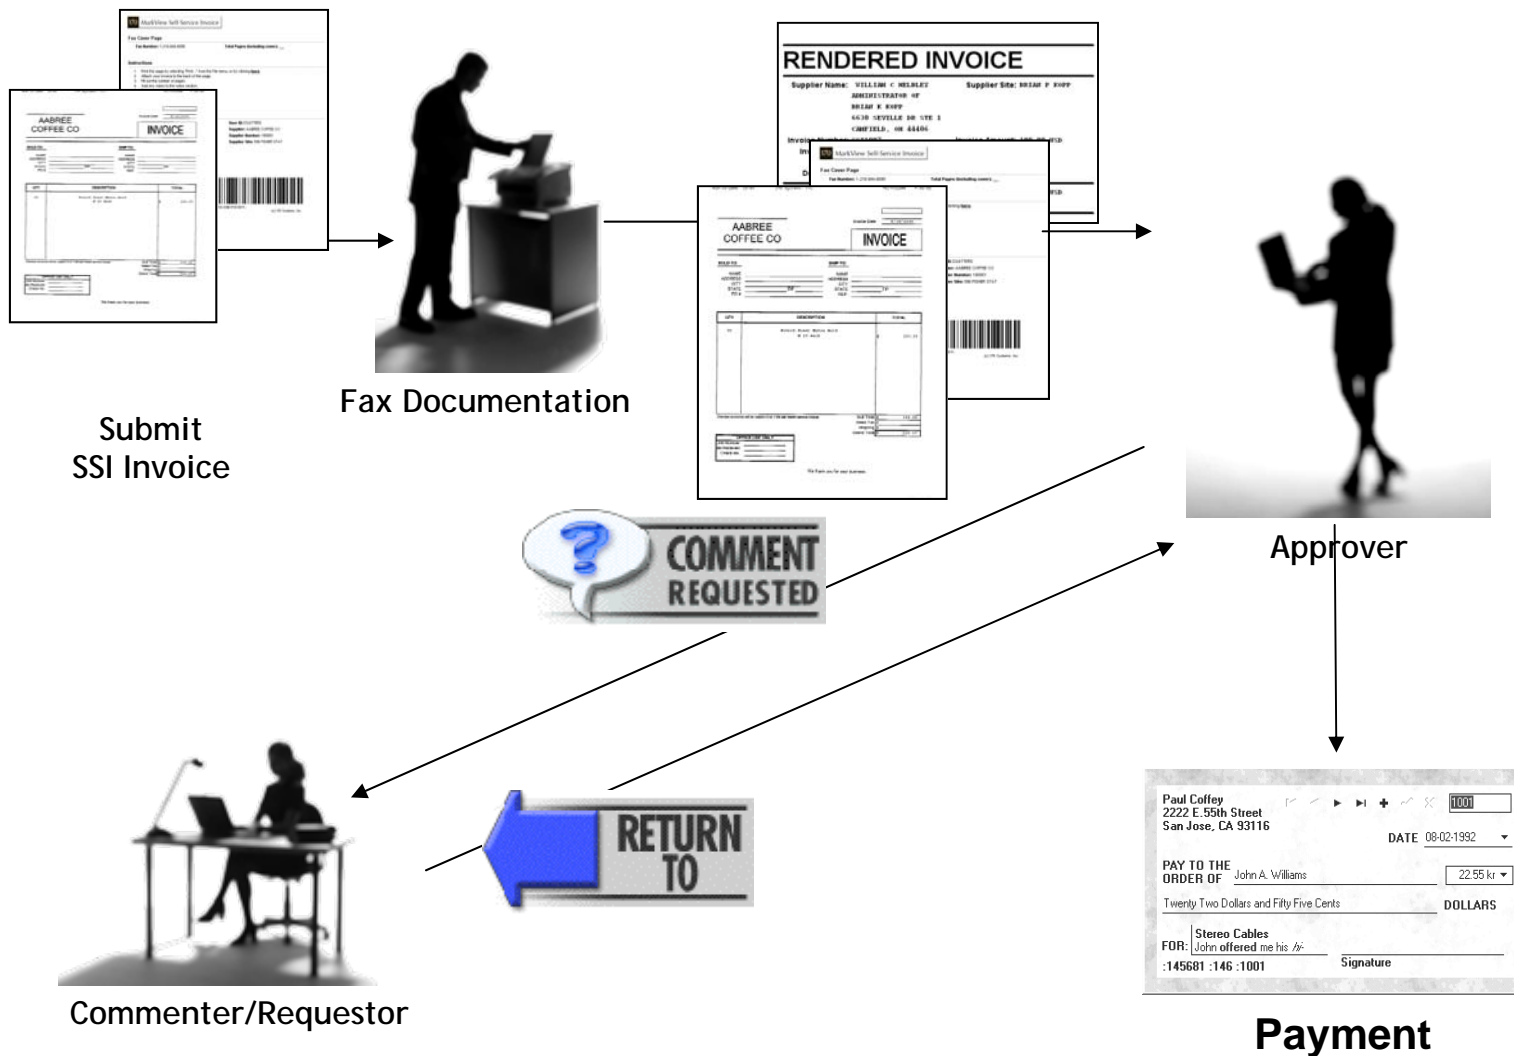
MarkView Self-Service Invoice
Fax Cover Page
AABREE COFFEE CO
INVOICE

Submit SSI Invoice

Fax Documentation

RENDERED INVOICE
Supplier Name: WILLIAM C WELDLEY ADMINISTRATOR OF BRIAN K KOPP 6630 SEVILLE DR STE 1 CANFIELD, OH 44406
Supplier Site: BRIAN P KOPP

MarkView Self-Service Invoice
Fax Cover Page
AABREE COFFEE CO
INVOICE

Approver

COMMENT REQUESTED

RETURN TO

Commenter/Requestor

Paul Coffey
2222 E.55th Street
San Jose, CA 93116
1001
DATE 08-02-1992
PAY TO THE ORDER OF John A. Williams
22.55 kr
Twenty Two Dollars and Fifty Five Cents
DOLLARS
FOR: Stereo Cables John offered me his hi-
:145681 :146 :1001
Signature

Payment